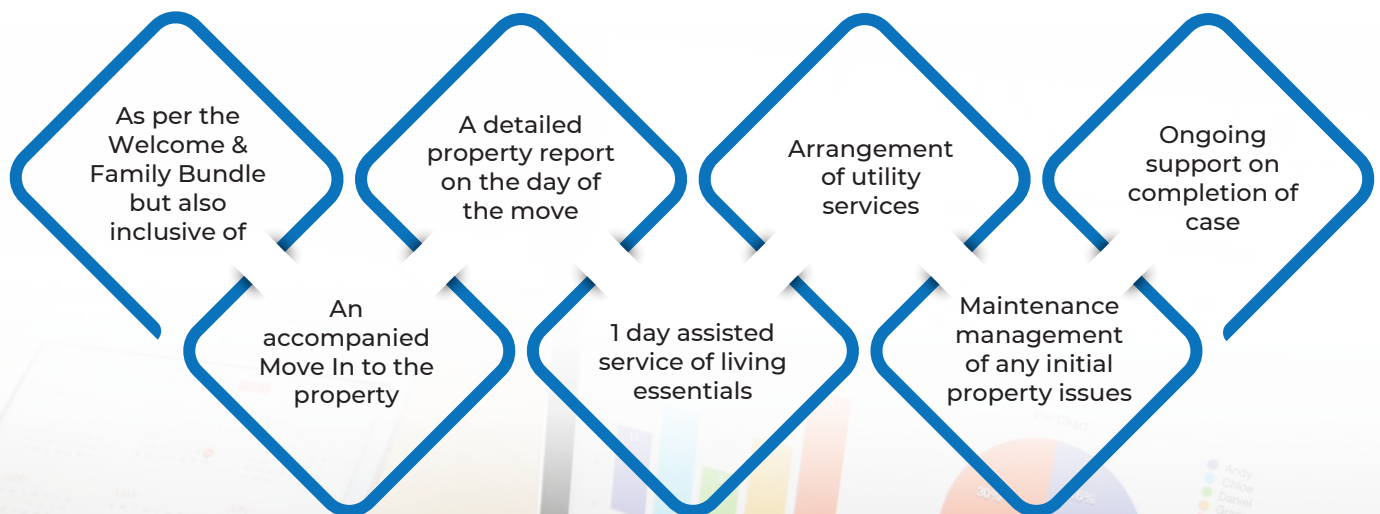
As per the Welcome & Family Bundle but also inclusive of

An accompanied Move In to the property

A detailed property report on the day of the move

1 day assisted service of living essentials

Arrangement of utility services

Maintenance management of any initial property issues

Ongoing support on completion of case